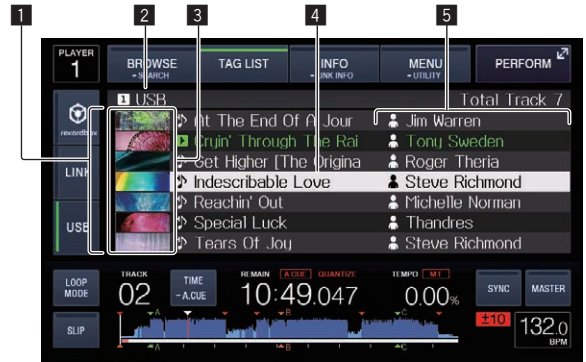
1
2
3
4
5

PLAYER
1

BROWSE
• SEARCH

TAG LIST

INFO
• LINK INFO

MENU
• UTILITY

PERFORM

1 USB

Total Track 7

rekordbox

LINK

USB

At The End Of A Jour
Cryin' Through The Rai
Get Higher [The Origina
Indescribable Love
Reachin' Out
Special Luck
Tears Of Joy

Jim Warren
Tony Sweden
Roger Theria
Steve Richmond
Michelle Norman
Thandres
Steve Richmond

LOOP MODE

SLIP

TRACK
02

TIME
• A.CUE

REMAIN
A.CUE
QUANTIZE
10:49.047

TEMPO
MT
0.00%

SYNC

MASTER

±10

132.0
BPM